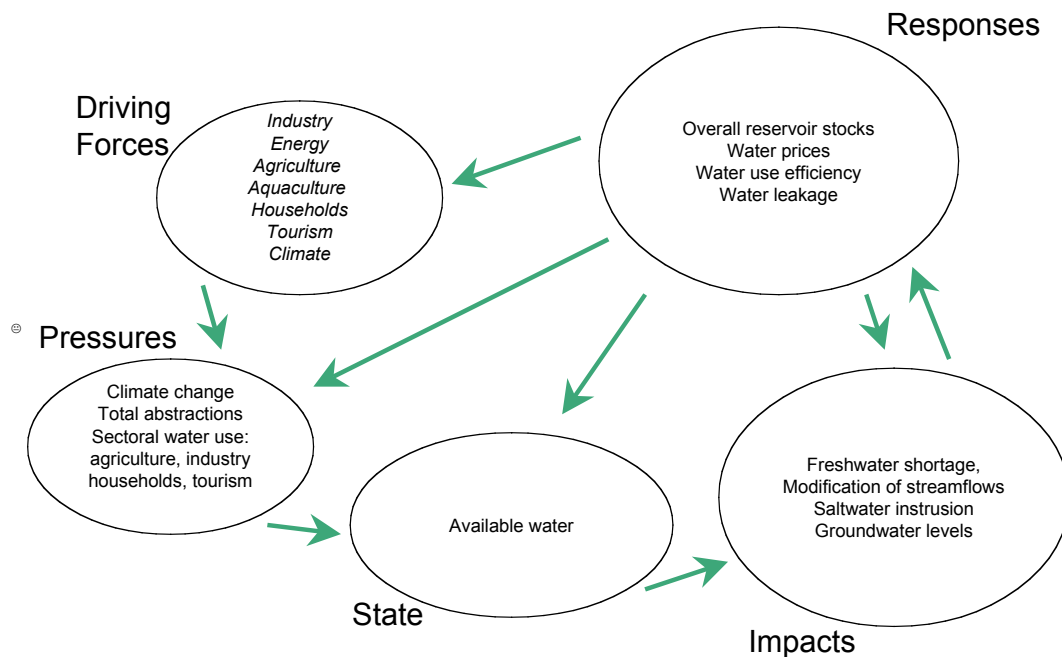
Responses

Driving Forces

Industry
Energy
Agriculture
Aquaculture
Households
Tourism
Climate

Overall reservoir stocks
Water prices
Water use efficiency
Water leakage

Pressures

Climate change
Total abstractions
Sectoral water use: agriculture, industry households, tourism

Available water

Freshwater shortage,
Modification of streamflows
Saltwater instrusion
Groundwater levels

State

Impacts